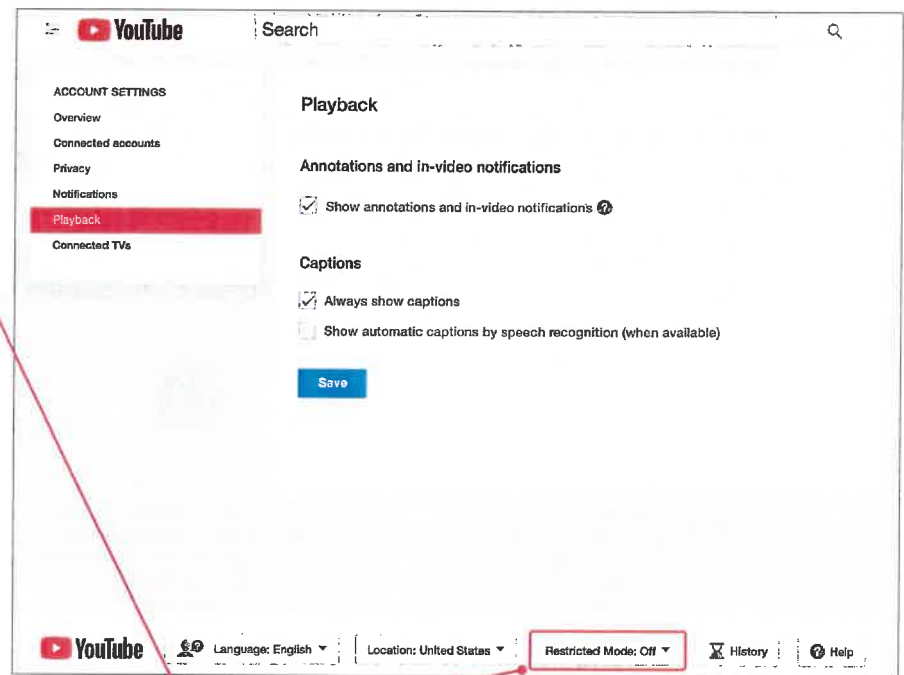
YouTube

Search

ACCOUNT SETTINGS
Overview
Connected accounts
Privacy
Notifications
Playback
Connected TVs

Playback

Annotations and in-video notifications

Show annotations and in-video notifications

Captions

Always show captions

Show automatic captions by speech recognition (when available)

Save

YouTube

Language: English

Location: United States

Restricted Mode: Off

History

Help